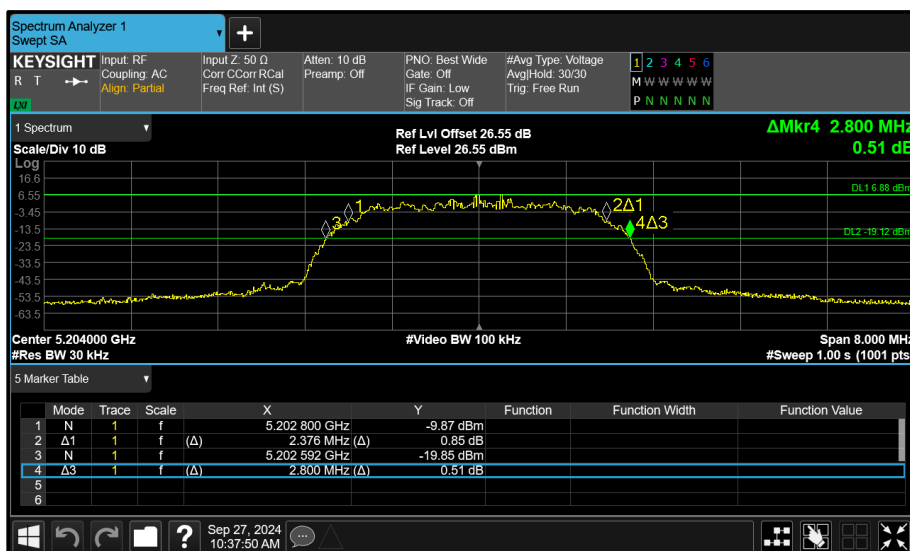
Spectrum Analyzer 1
Swept SA
+

KEYSIGHT
R T
LXI
Input: RF
Coupling: AC
Align: Partial
Input Z: 50 Ω
Corr CCorr RCal
Freq Ref: Int (S)
Atten: 10 dB
Preamp: Off
PNO: Best Wide
Gate: Off
IF Gain: Low
Sig Track: Off
#Avg Type: Voltage
Avg|Hold: 30/30
Trig: Free Run
1 2 3 4 5 6
M W W W W W
P N N N N N

1 Spectrum
Scale/Div 10 dB
Log
Ref Lvl Offset 26.55 dB
Ref Level 26.55 dBm
ΔMkr4 2.800 MHz
0.51 dB

16.6
6.55
-3.45
-13.5
-23.5
-33.5
-43.5
-53.5
-63.5
DL1 6.88 dBm
DL2 -19.12 dBm
1
3
2Δ1
4Δ3

Center 5.204000 GHz
#Res BW 30 kHz
#Video BW 100 kHz
Span 8.000 MHz
#Sweep 1.00 s (1001 pts)

5 Marker Table

| | Mode | Trace | Scale | X | Y | Function | Function Width | Function Value |
|---|---|---|---|---|---|---|---|---|
| 1 | N | 1 | f | 5.202 800 GHz | -9.87 dBm | | | |
| 2 | Δ1 | 1 | f | (Δ) 2.376 MHz (Δ) | 0.85 dB | | | |
| 3 | N | 1 | f | 5.202 592 GHz | -19.85 dBm | | | |
| 4 | Δ3 | 1 | f | (Δ) 2.800 MHz (Δ) | 0.51 dB | | | |
| 5 | | | | | | | | |
| 6 | | | | | | | | |

Sep 27, 2024
10:37:50 AM